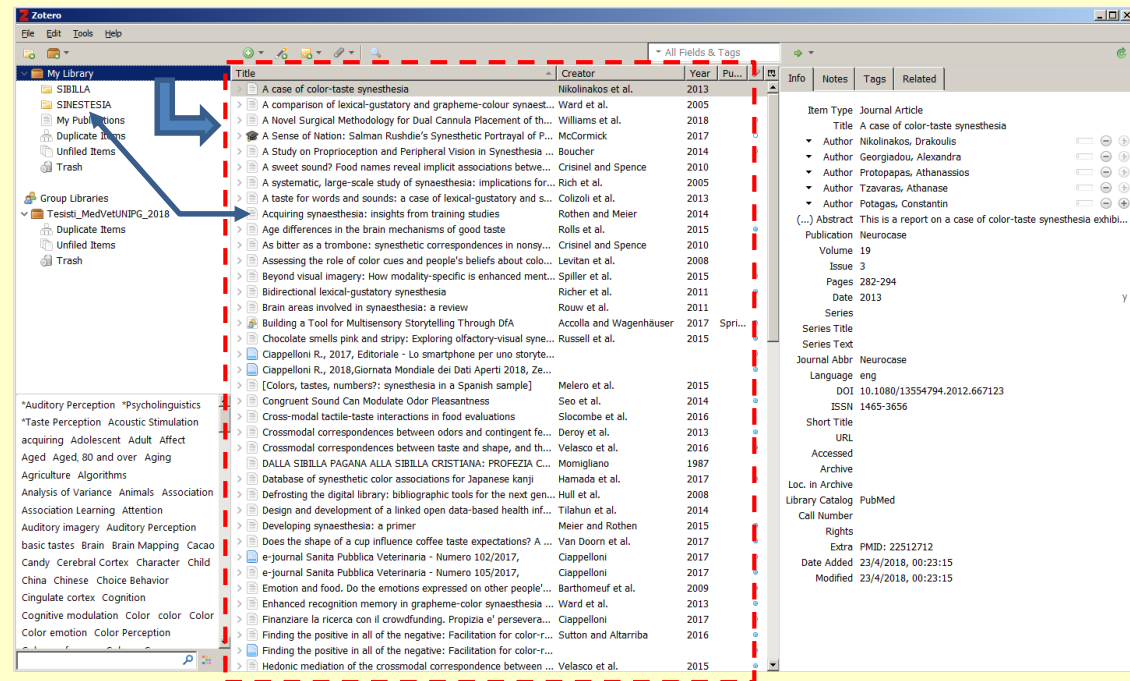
Zotero

File Edit Tools Help

All Fields & Tags

My Library
SIBILLA
SINESTESIA
My Publications
Duplicate Items
Unfiled Items
Trash

Group Libraries
Tesisti_MedVetUNIPG_2018
Duplicate Items
Unfiled Items
Trash

*Auditory Perception *Psycholinguistics *Taste Perception Acoustic Stimulation acquiring Adolescent Adult Affect Aged Aged, 80 and over Aging Agriculture Algorithms Analysis of Variance Animals Association Association Learning Attention Auditory imagery Auditory Perception basic tastes Brain Brain Mapping Cacao Candy Cerebral Cortex Character Child China Chinese Choice Behavior Cingulate cortex Cognition Cognitive modulation Color color Color Color emotion Color Perception

| Title | Creator | Year | Pu... |
|---|---|---|---|
| A case of color-taste synesthesia | Nikolinakos et al. | 2013 | |
| A comparison of lexical-gustatory and grapheme-colour synaest... | Ward et al. | 2005 | |
| A Novel Surgical Methodology for Dual Cannula Placement of th... | Williams et al. | 2018 | |
| A Sense of Nation: Salman Rushdie's Synesthetic Portrayal of P... | McCormick | 2017 | |
| A Study on Proprioception and Peripheral Vision in Synesthesia ... | Boucher | 2014 | |
| A sweet sound? Food names reveal implicit associations betwe... | Crisinel and Spence | 2010 | |
| A systematic, large-scale study of synaesthesia: implications for... | Rich et al. | 2005 | |
| A taste for words and sounds: a case of lexical-gustatory and s... | Colizoli et al. | 2013 | |
| Acquiring synaesthesia: insights from training studies | Rothen and Meier | 2014 | |
| Age differences in the brain mechanisms of good taste | Rolls et al. | 2015 | |
| As bitter as a trombone: synesthetic correspondences in nonsy... | Crisinel and Spence | 2010 | |
| Assessing the role of color cues and people's beliefs about colo... | Levitan et al. | 2008 | |
| Beyond visual imagery: How modality-specific is enhanced ment... | Spiller et al. | 2015 | |
| Bidirectional lexical-gustatory synesthesia | Richer et al. | 2011 | |
| Brain areas involved in synaesthesia: a review | Rouw et al. | 2011 | |
| Building a Tool for Multisensory Storytelling Through DfA | Accolla and Wagenhäuser | 2017 | Spri... |
| Chocolate smells pink and stripy: Exploring olfactory-visual syne... | Russell et al. | 2015 | |
| Ciappelloni R., 2017, Editoriale - Lo smartphone per uno storyte... | | | |
| Ciappelloni R., 2018,Giornata Mondiale dei Dati Aperti 2018, Ze... | | | |
| [Colors, tastes, numbers?: synesthesia in a Spanish sample] | Melero et al. | 2015 | |
| Congruent Sound Can Modulate Odor Pleasantness | Seo et al. | 2014 | |
| Cross-modal tactile-taste interactions in food evaluations | Slocombe et al. | 2016 | |
| Crossmodal correspondences between odors and contingent fe... | Deroy et al. | 2013 | |
| Crossmodal correspondences between taste and shape, and th... | Velasco et al. | 2016 | |
| DALLA SIBILLA PAGANA ALLA SIBILLA CRISTIANA: PROFEZIA C... | Momigliano | 1987 | |
| Database of synesthetic color associations for Japanese kanji | Hamada et al. | 2017 | |
| Defrosting the digital library: bibliographic tools for the next gen... | Hull et al. | 2008 | |
| Design and development of a linked open data-based health inf... | Tilahun et al. | 2014 | |
| Developing synaesthesia: a primer | Meier and Rothen | 2015 | |
| Does the shape of a cup influence coffee taste expectations? A ... | Van Doorn et al. | 2017 | |
| e-journal Sanita Pubblica Veterinaria - Numero 102/2017, | Ciappelloni | 2017 | |
| e-journal Sanita Pubblica Veterinaria - Numero 105/2017, | Ciappelloni | 2017 | |
| Emotion and food. Do the emotions expressed on other people'... | Barthomeuf et al. | 2009 | |
| Enhanced recognition memory in grapheme-color synaesthesia ... | Ward et al. | 2013 | |
| Finanziare la ricerca con il crowdfunding. Propizia e' persevera... | Ciappelloni | 2017 | |
| Finding the positive in all of the negative: Facilitation for color-r... | Sutton and Altarriba | 2016 | |
| Finding the positive in all of the negative: Facilitation for color-r... | | | |
| Hedonic mediation of the crossmodal correspondence between ... | Velasco et al. | 2015 | |

Info Notes Tags Related

Item Type Journal Article
Title A case of color-taste synesthesia
Author Nikolinakos, Drakoulis
Author Georgiadou, Alexandra
Author Protopapas, Athanassios
Author Tzavaras, Athanase
Author Potagas, Constantin
(...) Abstract This is a report on a case of color-taste synesthesia exhibi...
Publication Neurocase
Volume 19
Issue 3
Pages 282-294
Date 2013
Series
Series Title
Series Text
Journal Abbr Neurocase
Language eng
DOI 10.1080/13554794.2012.667123
ISSN 1465-3656
Short Title
URL
Accessed
Archive
Loc. in Archive
Library Catalog PubMed
Call Number
Rights
Extra PMID: 22512712
Date Added 23/4/2018, 00:23:15
Modified 23/4/2018, 00:23:15